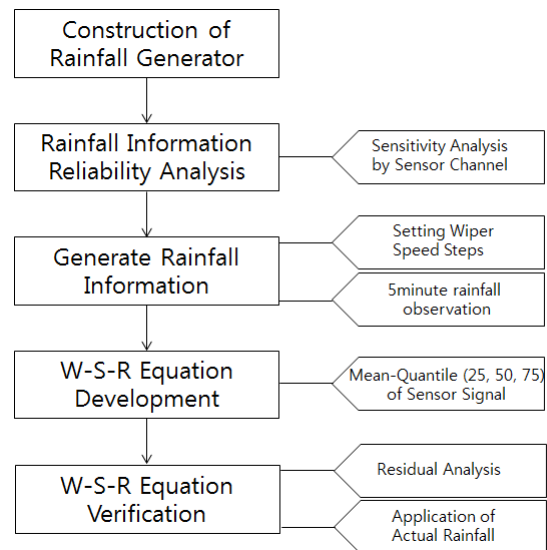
Construction of Rainfall Generator

Rainfall Information Reliability Analysis

Sensitivity Analysis by Sensor Channel

Generate Rainfall Information

Setting Wiper Speed Steps

5minute rainfall observation

W-S-R Equation Development

Mean-Quantile (25, 50, 75) of Sensor Signal

W-S-R Equation Verification

Residual Analysis

Application of Actual Rainfall